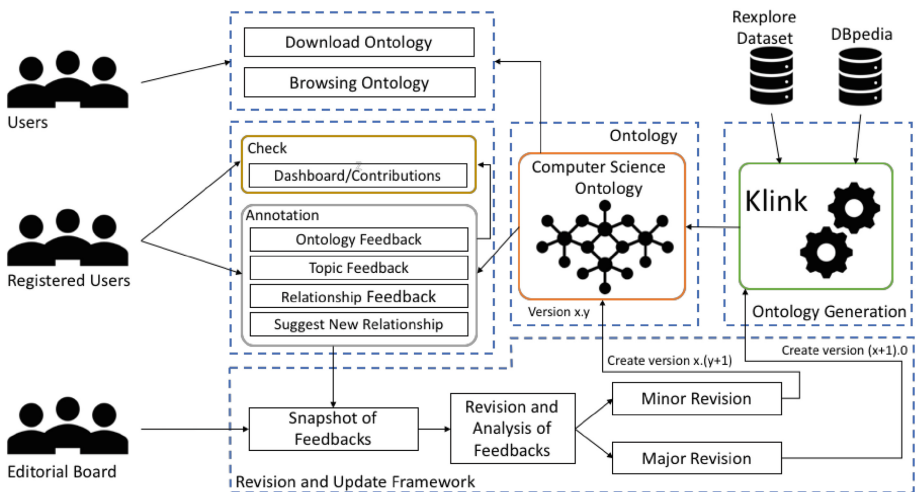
Users

Registered Users

Editorial Board

Download Ontology

Browsing Ontology

Check

Dashboard/Contributions

Annotation

Ontology Feedback

Topic Feedback

Relationship Feedback

Suggest New Relationship

Ontology

Computer Science Ontology

Version x.y

Rexplore Dataset

DBpedia

Klink

Ontology Generation

Create version x.(y+1)

Create version (x+1).0

Snapshot of Feedbacks

Revision and Analysis of Feedbacks

Minor Revision

Major Revision

Revision and Update Framework